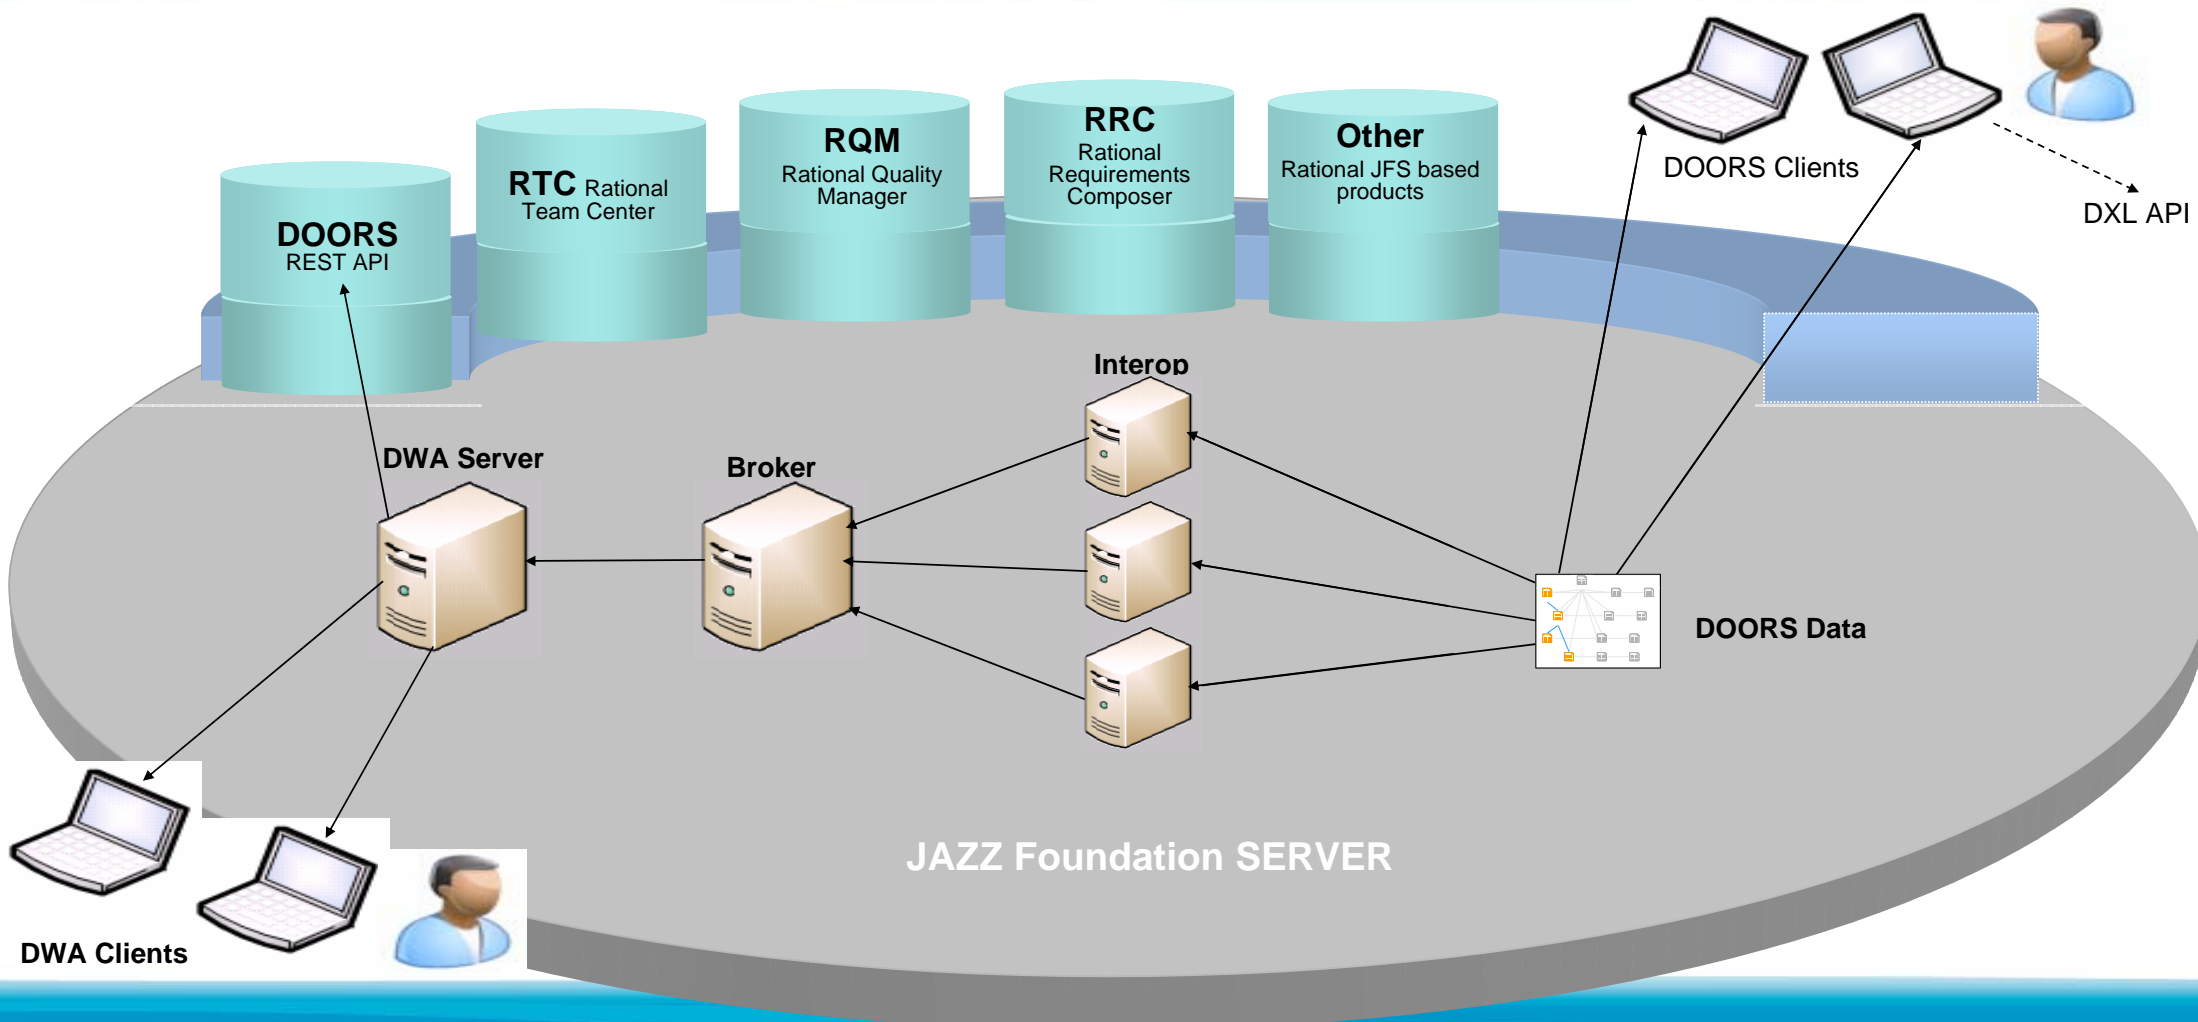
DOORS
REST API

RTC Rational
Team Center

RQM
Rational Quality
Manager

RRC
Rational
Requirements
Composer

Other
Rational JFS based
products

DOORS Clients

DXL API

Interop

DWA Server

Broker

DOORS Data

JAZZ Foundation SERVER

DWA Clients